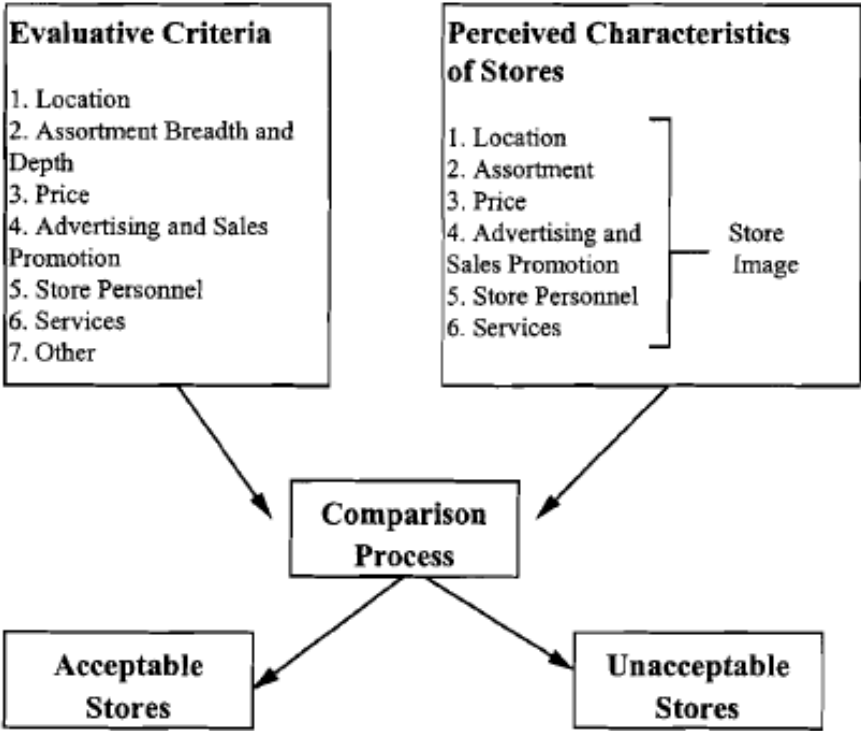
Evaluative Criteria

1. Location
2. Assortment Breadth and Depth
3. Price
4. Advertising and Sales Promotion
5. Store Personnel
6. Services
7. Other

Perceived Characteristics of Stores

1. Location
2. Assortment
3. Price
4. Advertising and Sales Promotion
5. Store Personnel
6. Services

Store Image

Comparison Process

Acceptable Stores

Unacceptable Stores